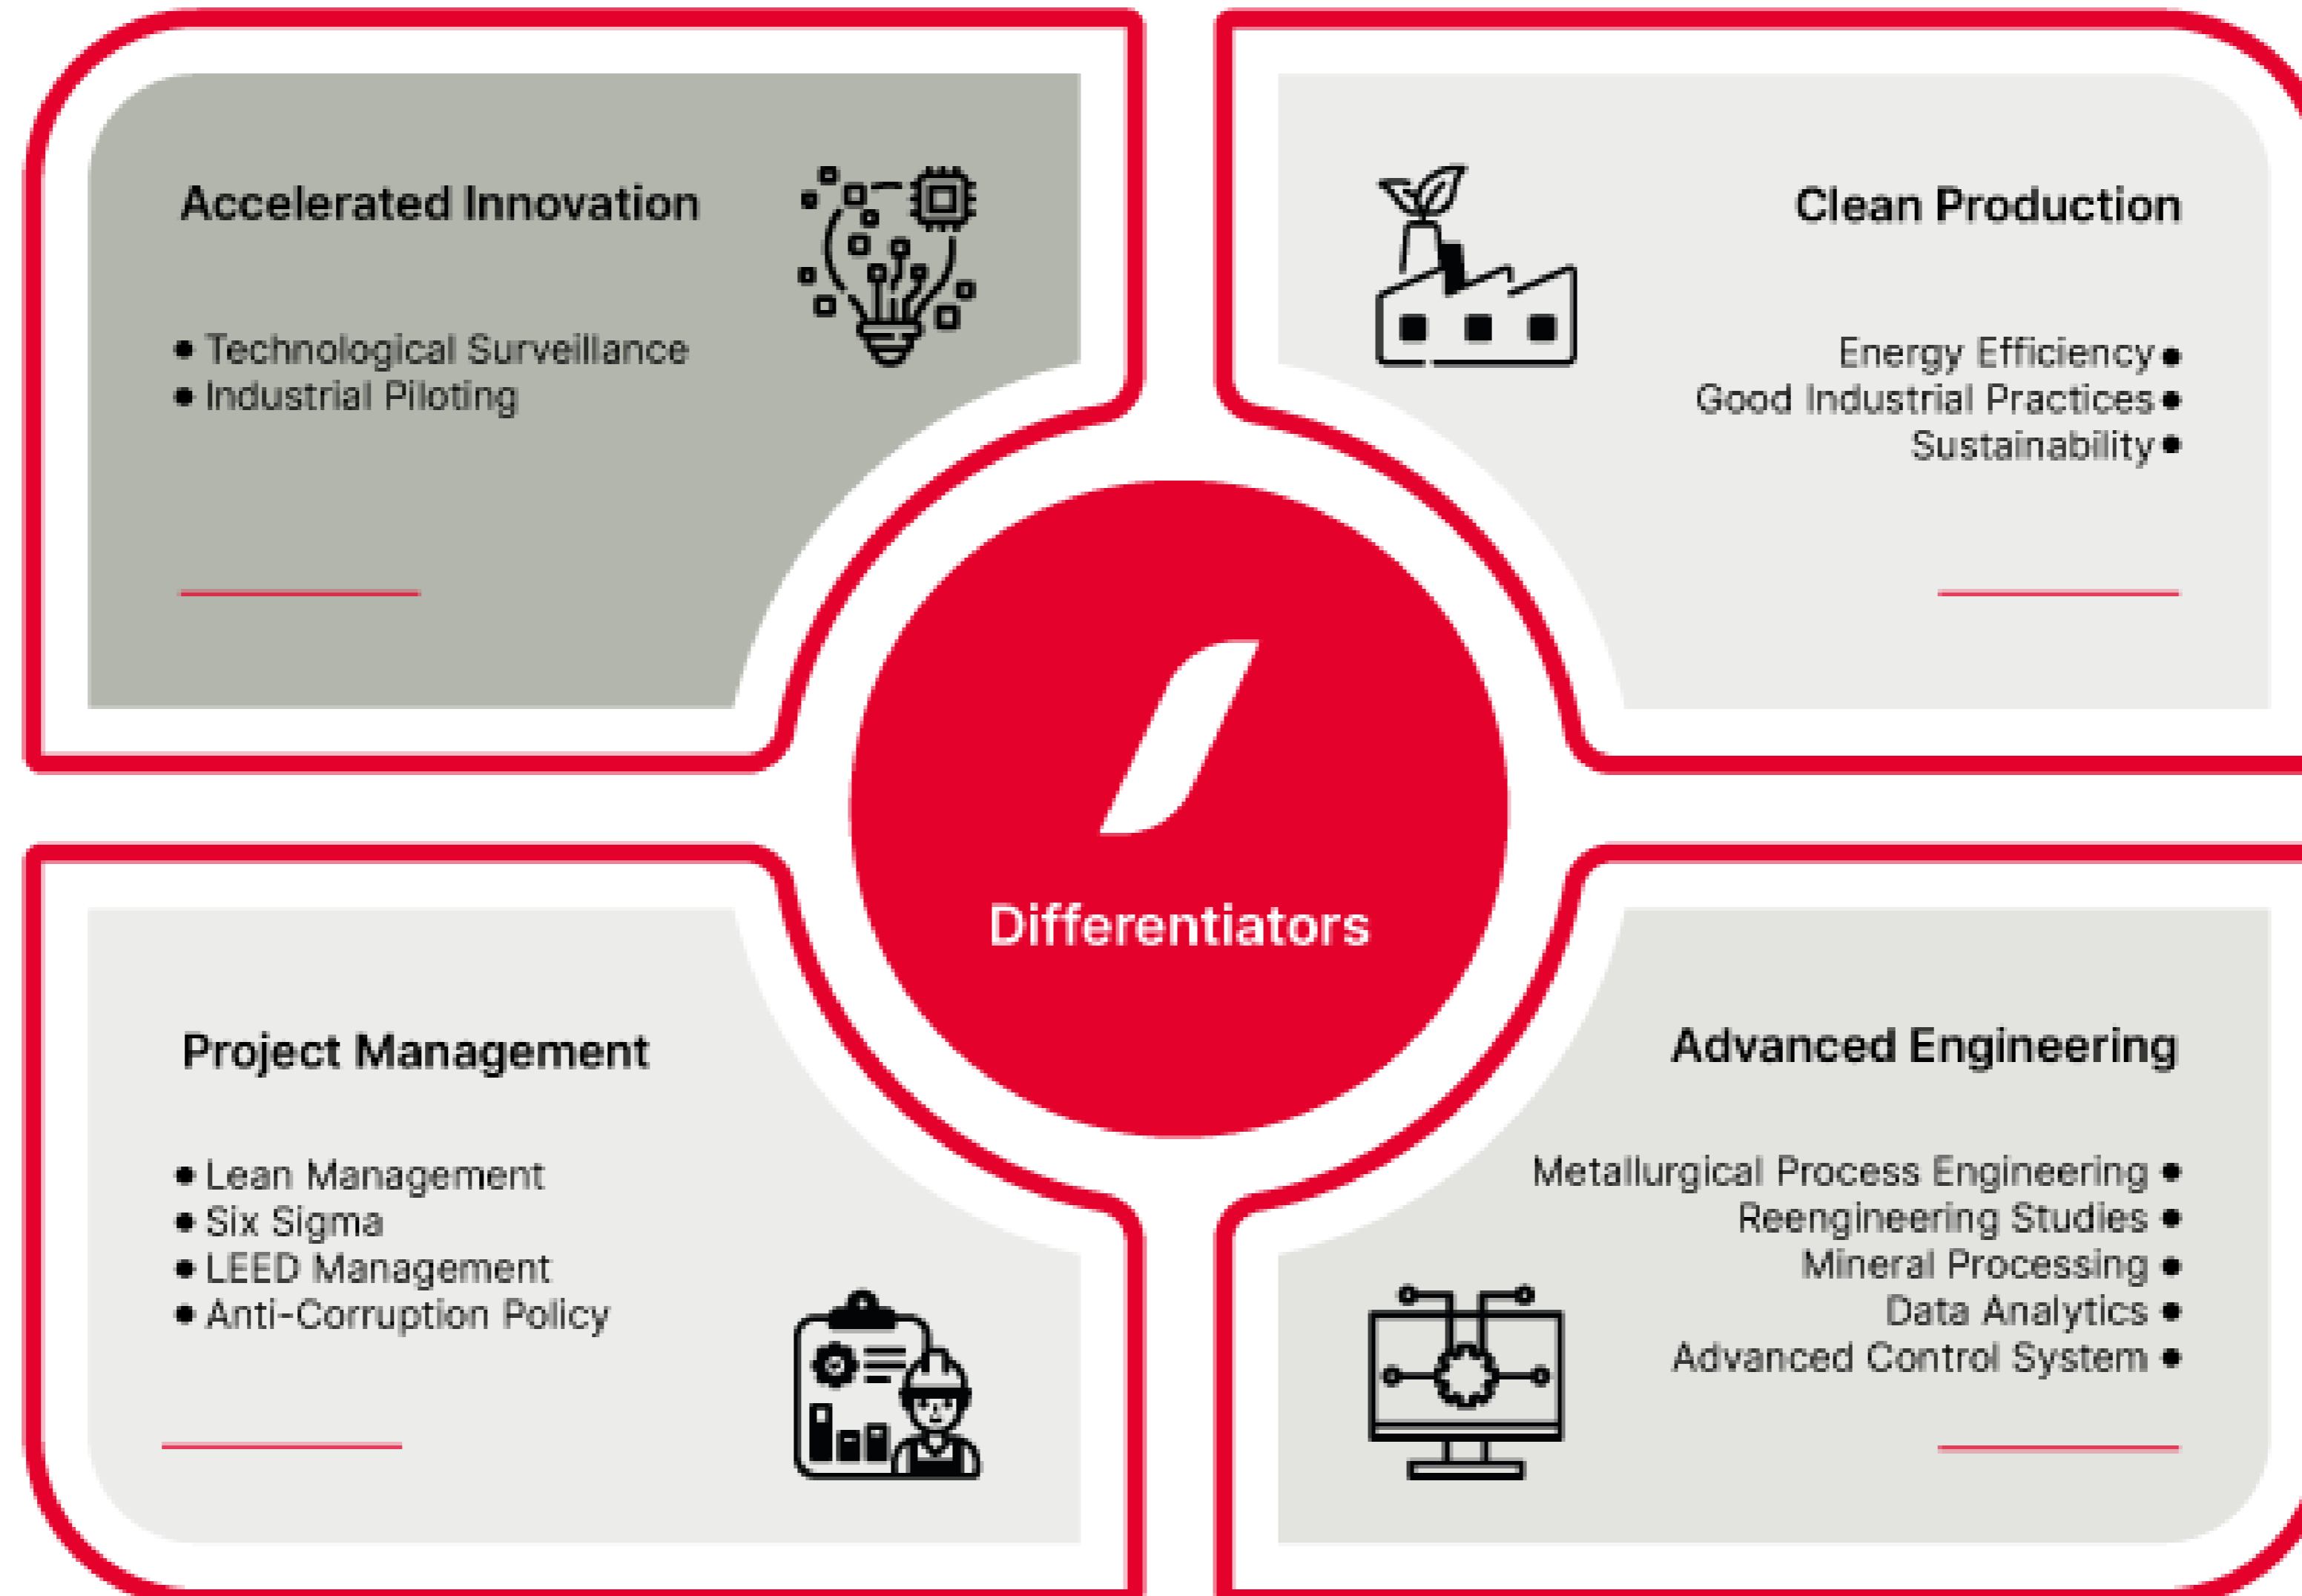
Accelerated Innovation

• Technological Surveillance
• Industrial Piloting

Clean Production

Energy Efficiency •
Good Industrial Practices •
Sustainability •

Differentiators

Project Management

• Lean Management
• Six Sigma
• LEED Management
• Anti-Corruption Policy

Advanced Engineering

Metallurgical Process Engineering •
Reengineering Studies •
Mineral Processing •
Data Analytics •
Advanced Control System •